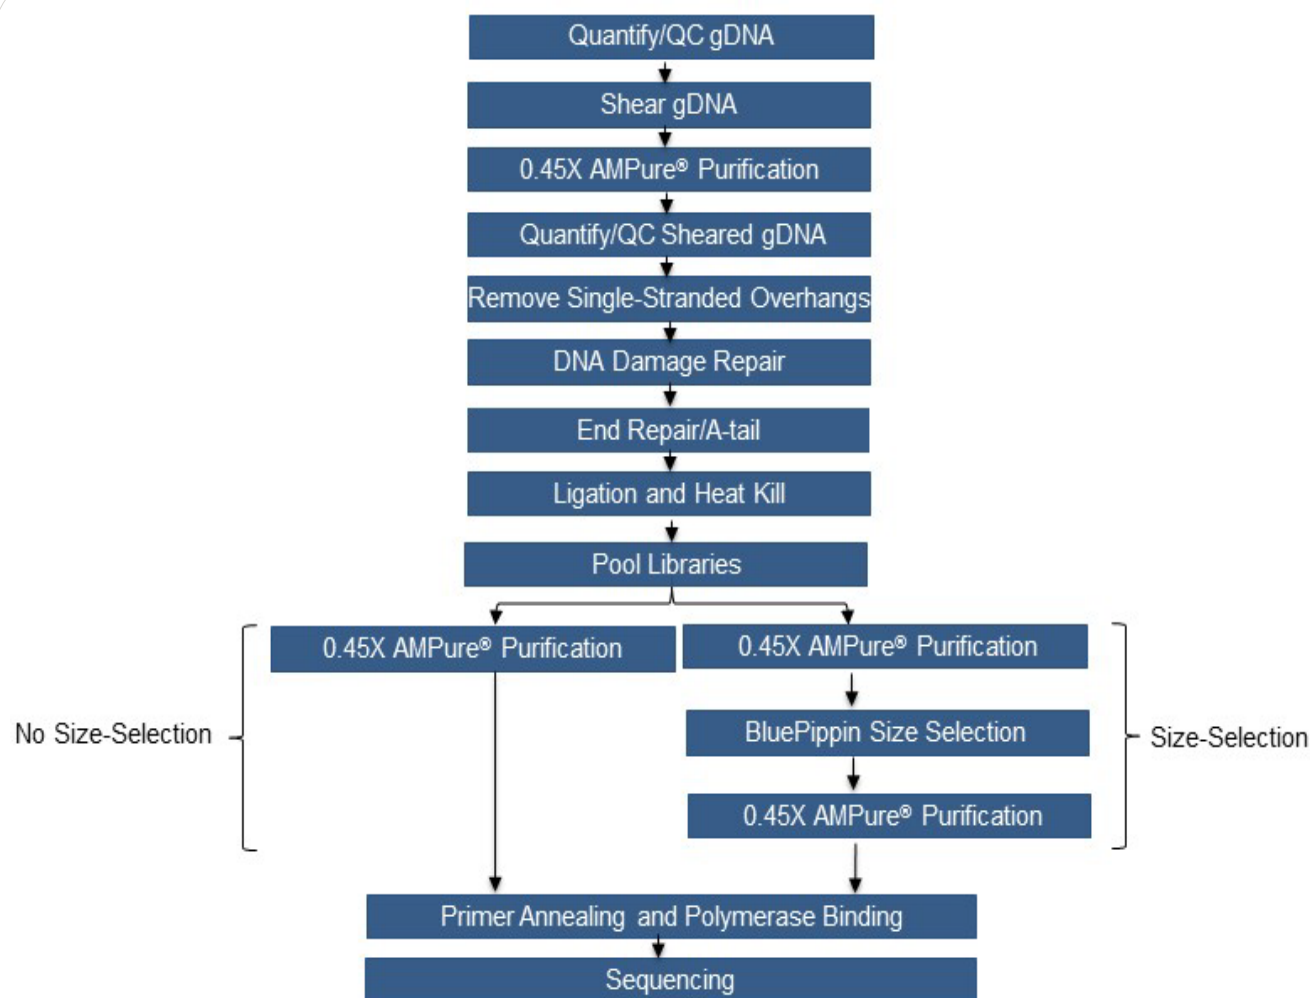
Quantify/QC gDNA

Shear gDNA

0.45X AMPure® Purification

Quantify/QC Sheared gDNA

Remove Single-Stranded Overhangs

DNA Damage Repair

End Repair/A-tail

Ligation and Heat Kill

Pool Libraries

No Size-Selection

0.45X AMPure® Purification

0.45X AMPure® Purification

BluePippin Size Selection

0.45X AMPure® Purification

Size-Selection

Primer Annealing and Polymerase Binding

Sequencing